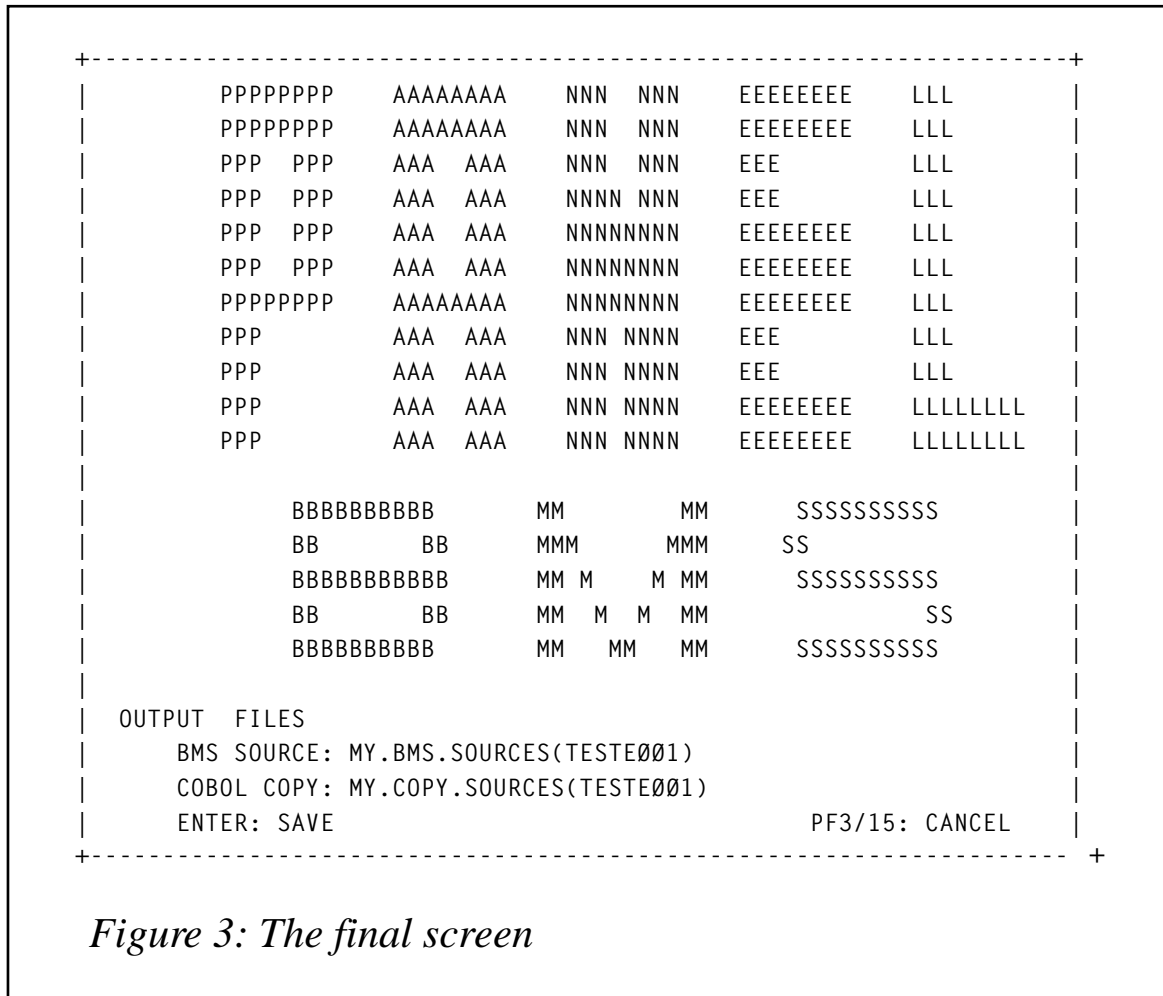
+------------------------------------------------------------+
| PPPPPPPP AAAAAAAA NNN NNN EEEEEEEE LLL |
| PPPPPPPP AAAAAAAA NNN NNN EEEEEEEE LLL |
| PPP PPP AAA AAA NNN NNN EEE LLL |
| PPP PPP AAA AAA NNNN NNN EEE LLL |
| PPP PPP AAA AAA NNNNNNNN EEEEEEEE LLL |
| PPP PPP AAA AAA NNNNNNNN EEEEEEEE LLL |
| PPPPPPPP AAAAAAAA NNNNNNNN EEEEEEEE LLL |
| PPP AAA AAA NNN NNNN EEE LLL |
| PPP AAA AAA NNN NNNN EEE LLL |
| PPP AAA AAA NNN NNNN EEEEEEEE LLLLLLLL |
| PPP AAA AAA NNN NNNN EEEEEEEE LLLLLLLL |
| |
| BBBBBBBBBB MM MM SSSSSSSSSS |
| BB BB MMM MMM SS |
| BBBBBBBBBBB MM M M MM SSSSSSSSSS |
| BB BB MM M M MM SS |
| BBBBBBBBBB MM MM MM SSSSSSSSSS |
| |
| OUTPUT FILES |
| BMS SOURCE: MY.BMS.SOURCES(TESTEØØ1) |
| COBOL COPY: MY.COPY.SOURCES(TESTEØØ1) |
| ENTER: SAVE PF3/15: CANCEL |
+------------------------------------------------------------ +

Figure 3: The final screen